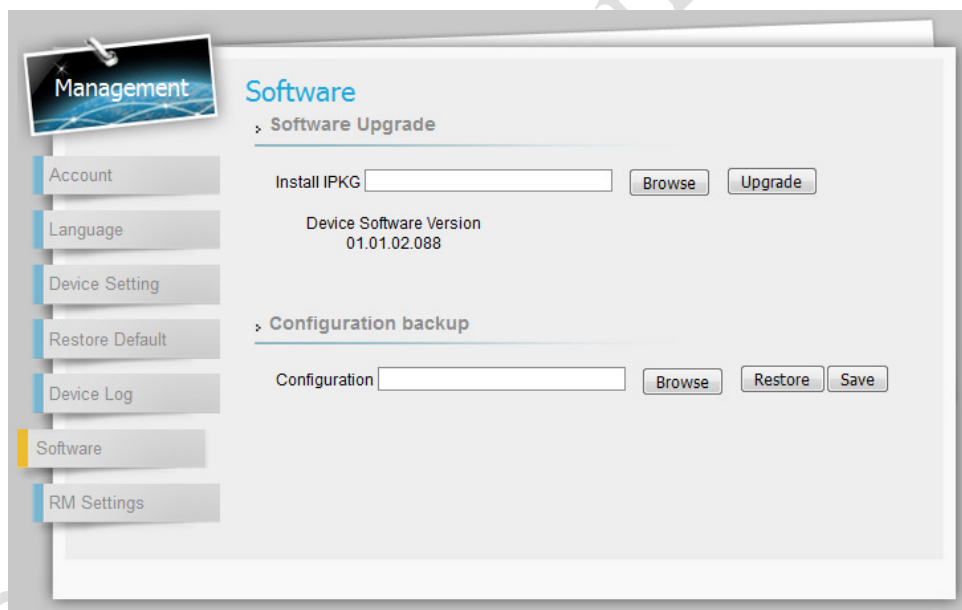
Management

Account

Language

Device Setting

Restore Default

Device Log

Software

RM Settings

Software

Software Upgrade

Install IPKG Browse Upgrade

Device Software Version
01.01.02.088

Configuration backup

Configuration Browse Restore Save